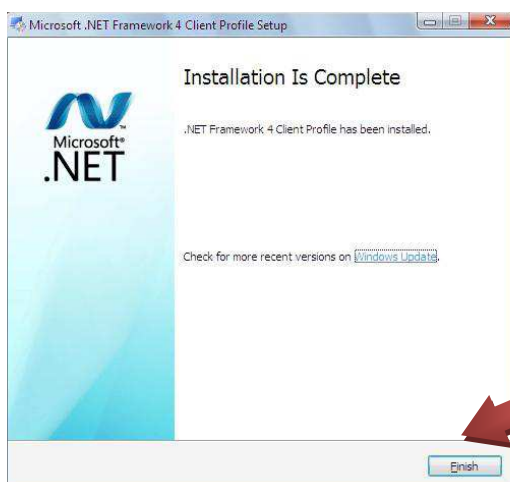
Microsoft .NET Framework 4 Client Profile Setup

Microsoft®
.NET

Installation Is Complete

.NET Framework 4 Client Profile has been installed.

Check for more recent versions on Windows Update.

Finish